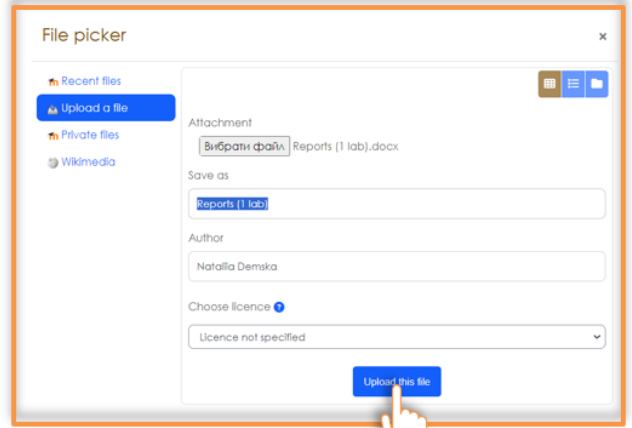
File picker

×

Recent files

Upload a file

Private files

Wikimedia

Attachment

Вибрати файл Reports (1 lab).docx

Save as

Reports (1 lab)

Author

Natalia Demska

Choose licence

Licence not specified

Upload this file